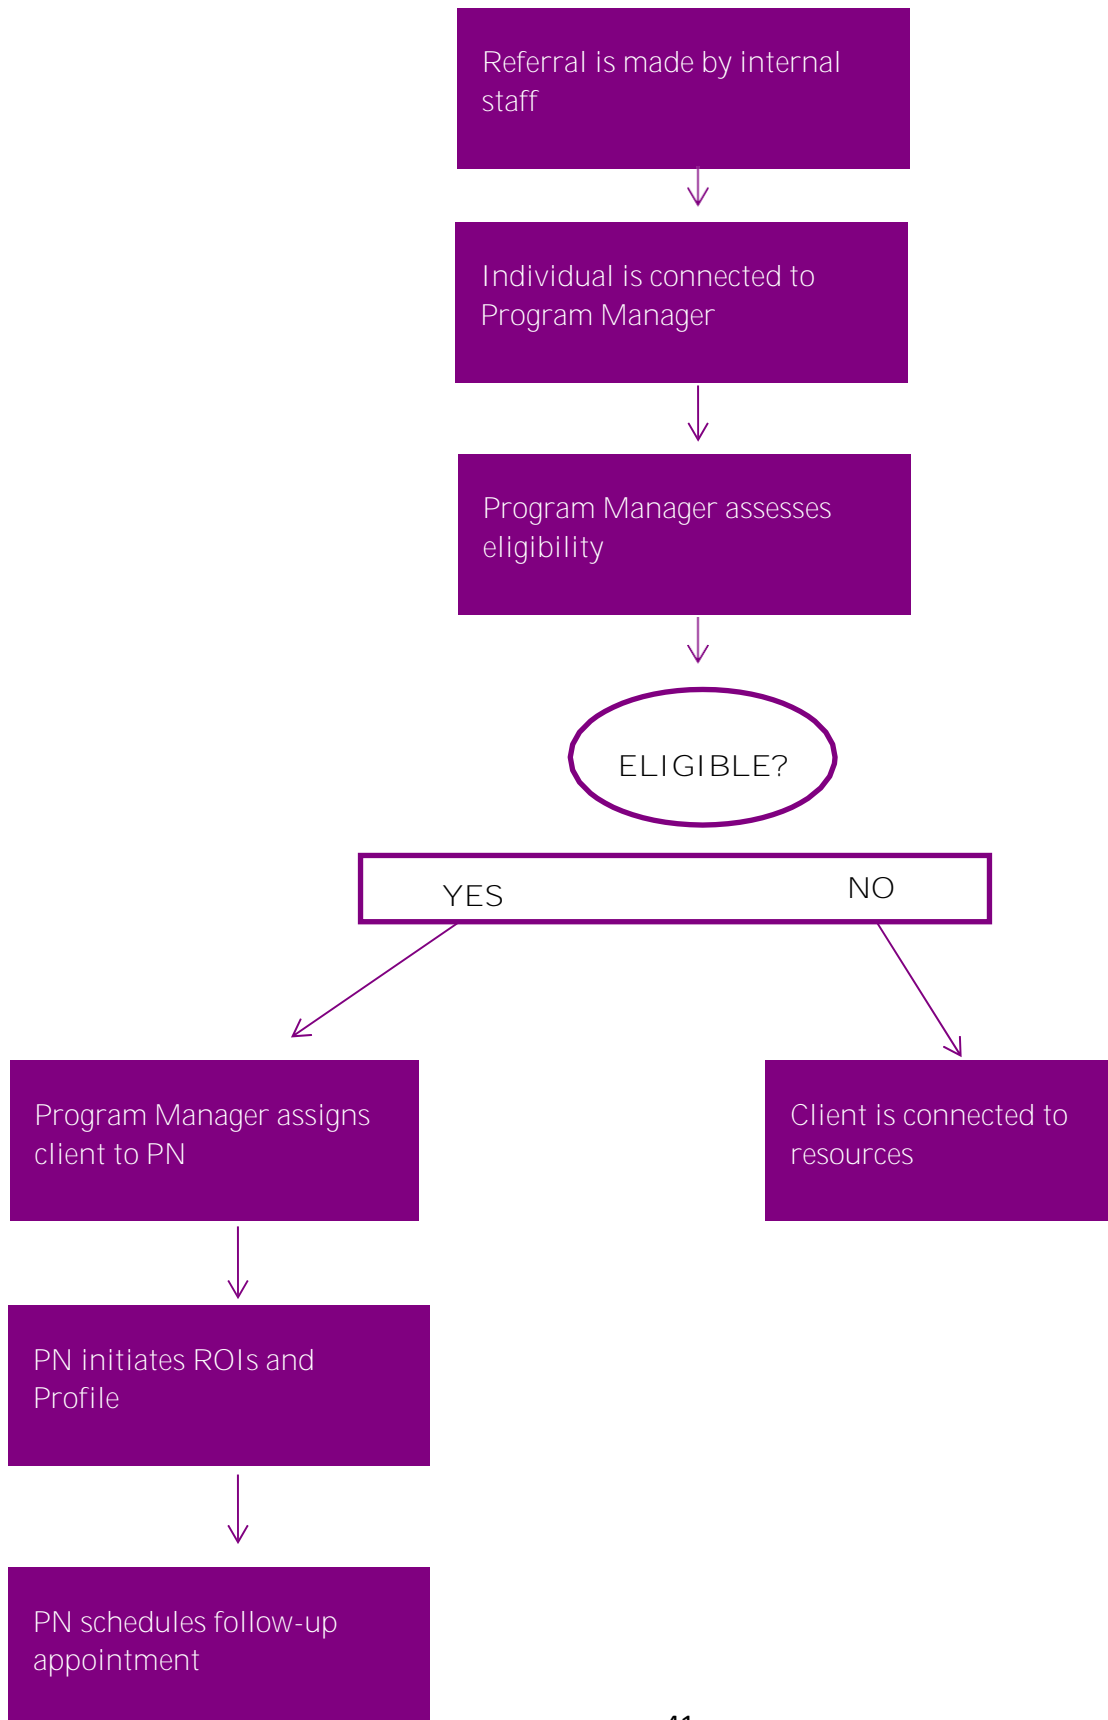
Referral is made by internal staff

Individual is connected to Program Manager

Program Manager assesses eligibility

ELIGIBLE?

YES

NO

Program Manager assigns client to PN

Client is connected to resources

PN initiates ROIs and Profile

PN schedules follow-up appointment

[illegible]